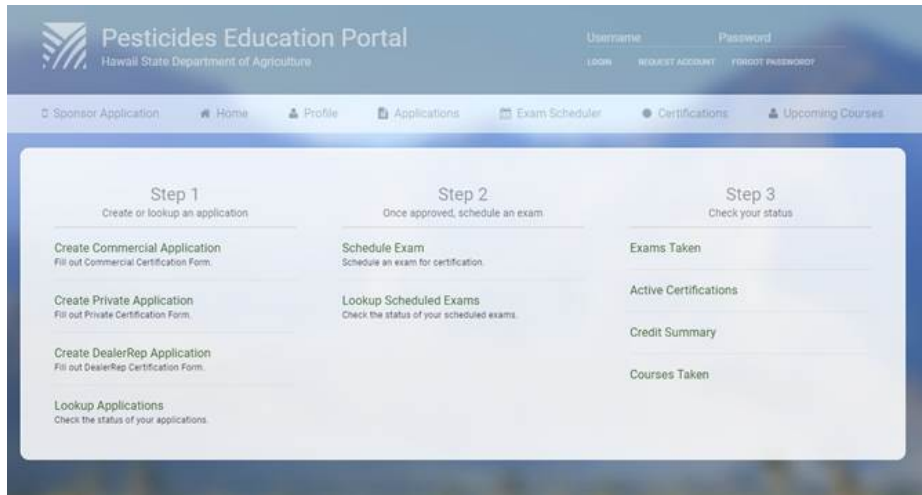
Pesticides Education Portal
Hawaii State Department of Agriculture

Username
Password
LOGIN REQUEST ACCOUNT FORGOT PASSWORD?

Sponsor Application Home Profile Applications Exam Scheduler Certifications Upcoming Courses

Step 1
Create or lookup an application

Create Commercial Application
Fill out Commercial Certification Form.

Create Private Application
Fill out Private Certification Form.

Create DealerRep Application
Fill out DealerRep Certification Form.

Lookup Applications
Check the status of your applications.

Step 2
Once approved, schedule an exam

Schedule Exam
Schedule an exam for certification.

Lookup Scheduled Exams
Check the status of your scheduled exams.

Step 3
Check your status

Exams Taken

Active Certifications

Credit Summary

Courses Taken